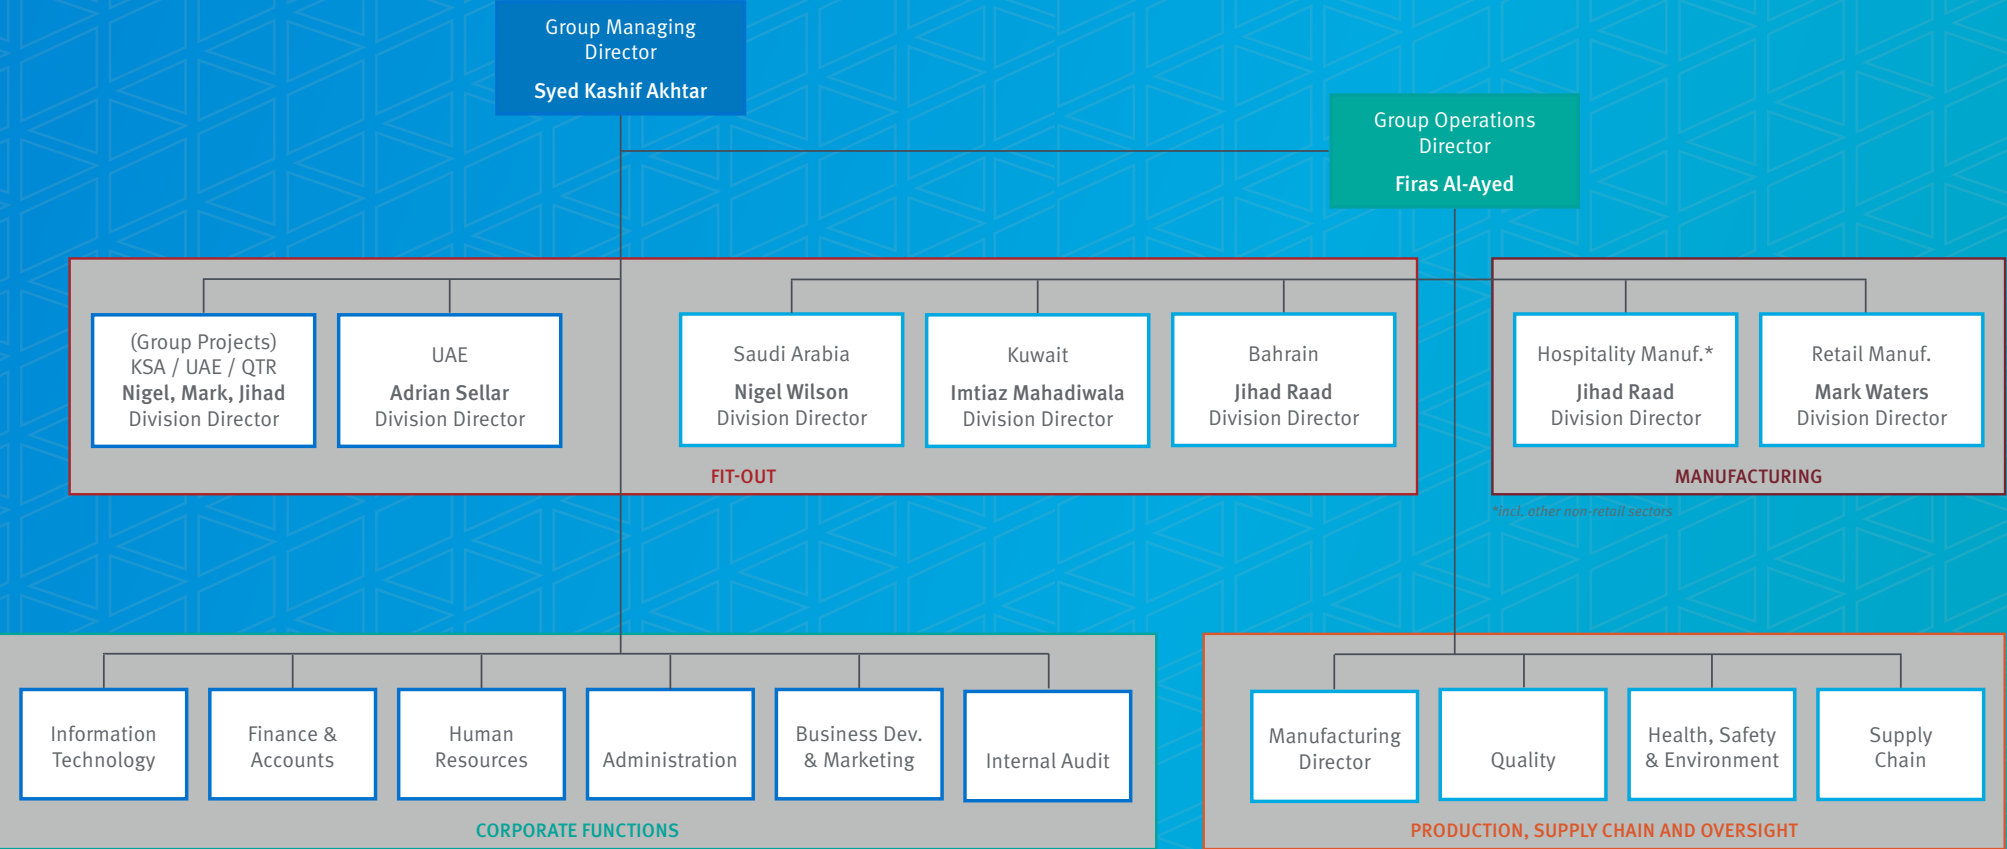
Group Managing Director
Syed Kashif Akhtar

Group Operations Director
Firas Al-Ayed

(Group Projects) KSA / UAE / QTR
Nigel, Mark, Jihad
Division Director

UAE
Adrian Sellar
Division Director

Saudi Arabia
Nigel Wilson
Division Director

Kuwait
Imtiaz Mahadiwala
Division Director

Bahrain
Jihad Raad
Division Director

FIT-OUT

Hospitality Manuf.*
Jihad Raad
Division Director

Retail Manuf.
Mark Waters
Division Director

MANUFACTURING

*incl. other non-retail sectors

Information Technology

Finance & Accounts

Human Resources

Administration

Business Dev. & Marketing

Internal Audit

CORPORATE FUNCTIONS

Manufacturing Director

Quality

Health, Safety & Environment

Supply Chain

PRODUCTION, SUPPLY CHAIN AND OVERSIGHT